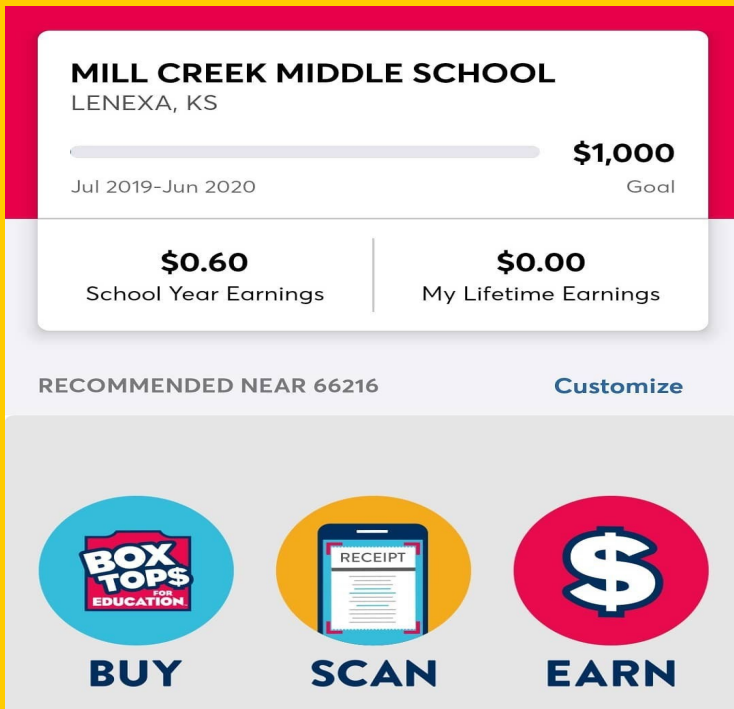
MILL CREEK MIDDLE SCHOOL
LENEXA, KS

$1,000
Jul 2019-Jun 2020
Goal

$0.60
School Year Earnings

$0.00
My Lifetime Earnings

RECOMMENDED NEAR 66216

Customize

BOX TOP$ FOR EDUCATION

RECEIPT

$

BUY

SCAN

EARN